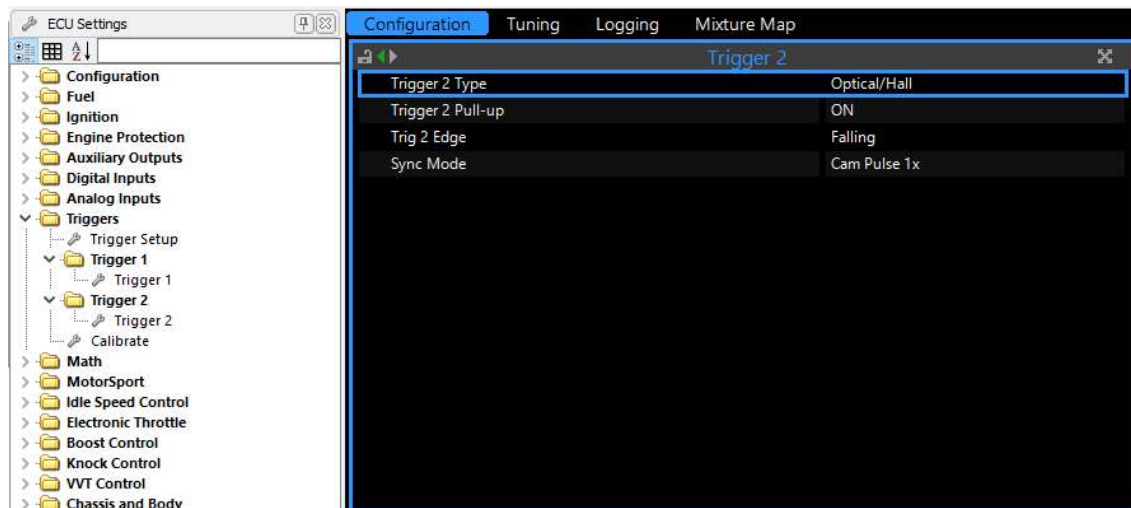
ECU Settings

Configuration
Fuel
Ignition
Engine Protection
Auxiliary Outputs
Digital Inputs
Analog Inputs
Triggers
Trigger Setup
Trigger 1
Trigger 1
Trigger 2
Trigger 2
Calibrate
Math
MotorSport
Idle Speed Control
Electronic Throttle
Boost Control
Knock Control
VVT Control
Chassis and Body

Configuration Tuning Logging Mixture Map

Trigger 2

| | |
|---|---|
| Trigger 2 Type | Optical/Hall |
| Trigger 2 Pull-up | ON |
| Trig 2 Edge | Falling |
| Sync Mode | Cam Pulse 1x |